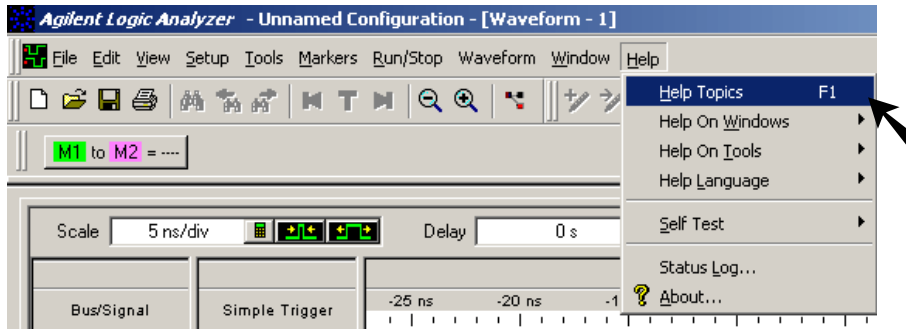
Agilent Logic Analyzer - Unnamed Configuration - [Waveform - 1]

File Edit View Setup Tools Markers Run/Stop Waveform Window Help

M1 to M2 = ----

Scale 5 ns/div Delay 0 s

Bus/Signal Simple Trigger -25 ns -20 ns -1

Help Topics F1
Help On Windows
Help On Tools
Help Language
Self Test
Status Log...
About...